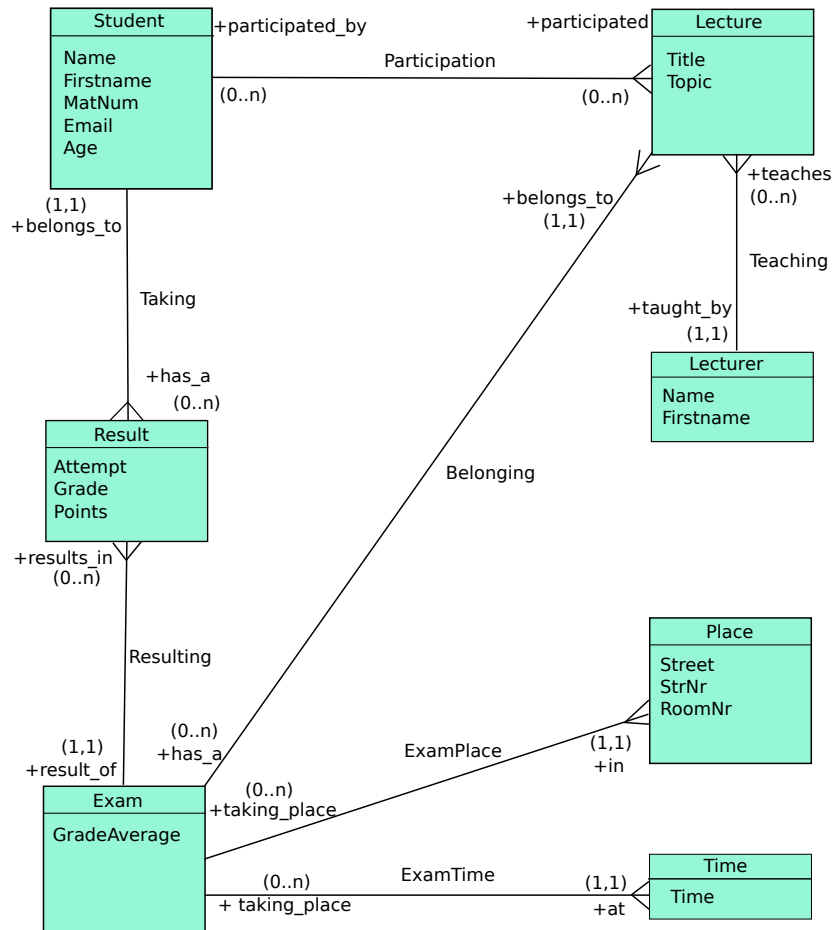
Student
Name
Firstname
MatNum
Email
Age

+participated_by

+participated

Lecture
Title
Topic

Participation

(0..n)

(0..n)

(1,1)
+belongs_to

+belongs_to
(1,1)

+teaches
(0..n)

Teaching

Taking

+taught_by
(1,1)

Lecturer
Name
Firstname

+has_a
(0..n)

Result
Attempt
Grade
Points

Belonging

+results_in
(0..n)

Resulting

Place
Street
StrNr
RoomNr

(0..n)
+has_a

(1,1)
+result_of

ExamPlace

(1,1)
+in

(0..n)
+taking_place

Exam
GradeAverage

ExamTime

(0..n)
+ taking_place

(1,1)
+at

Time
Time